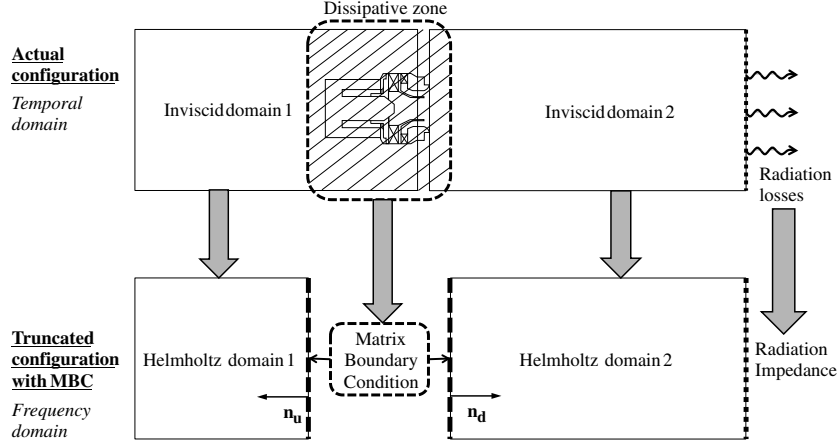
Dissipative zone

Actual configuration

Temporal domain

Inviscid domain 1

Inviscid domain 2

Radiation losses

Truncated configuration with MBC

Frequency domain

Helmholtz domain 1

$n_u$

Matrix Boundary Condition

$n_d$

Helmholtz domain 2

Radiation Impedance